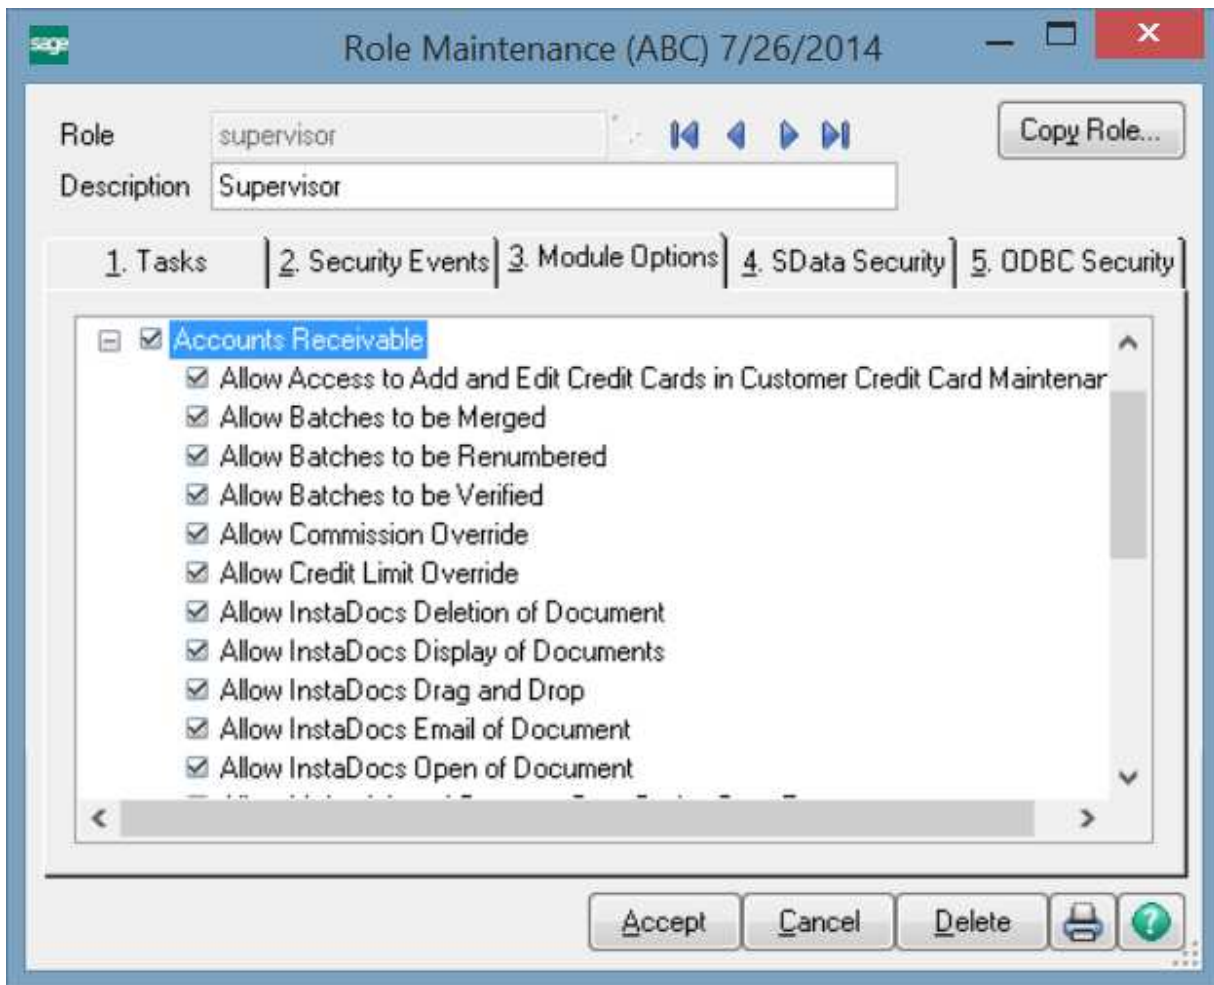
sage

Role Maintenance (ABC) 7/26/2014

Role supervisor

Description Supervisor

Copy Role...

1. Tasks

2. Security Events

3. Module Options

4. SData Security

5. ODBC Security

Accounts Receivable

Allow Access to Add and Edit Credit Cards in Customer Credit Card Maintenar

Allow Batches to be Merged

Allow Batches to be Renumbered

Allow Batches to be Verified

Allow Commission Override

Allow Credit Limit Override

Allow InstaDocs Deletion of Document

Allow InstaDocs Display of Documents

Allow InstaDocs Drag and Drop

Allow InstaDocs Email of Document

Allow InstaDocs Open of Document

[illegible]

Accept

Cancel

Delete